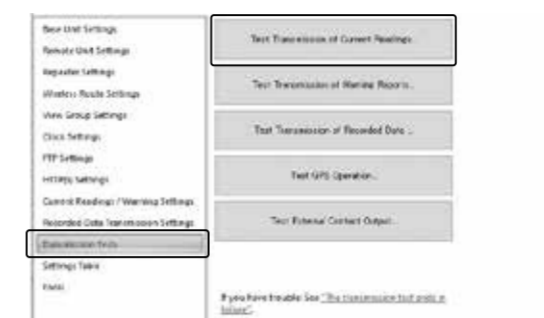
Base Unit Settings
Remote Unit Settings
Repeater Settings
Wireless Route Settings
View Group Settings
Clock Settings
FTP Settings
HTTP(S) Settings
Current Readings / Warning Settings
Recorded Data Transmission Settings
Transmission Tests
Settings Table
Tools

Test Transmission of Current Readings
Test Transmission of Warning Reports...
Test Transmission of Recorded Data...
Test GPS Operation...
Test External Contact Output...

If you have trouble: See "The transmission test ends in failure".